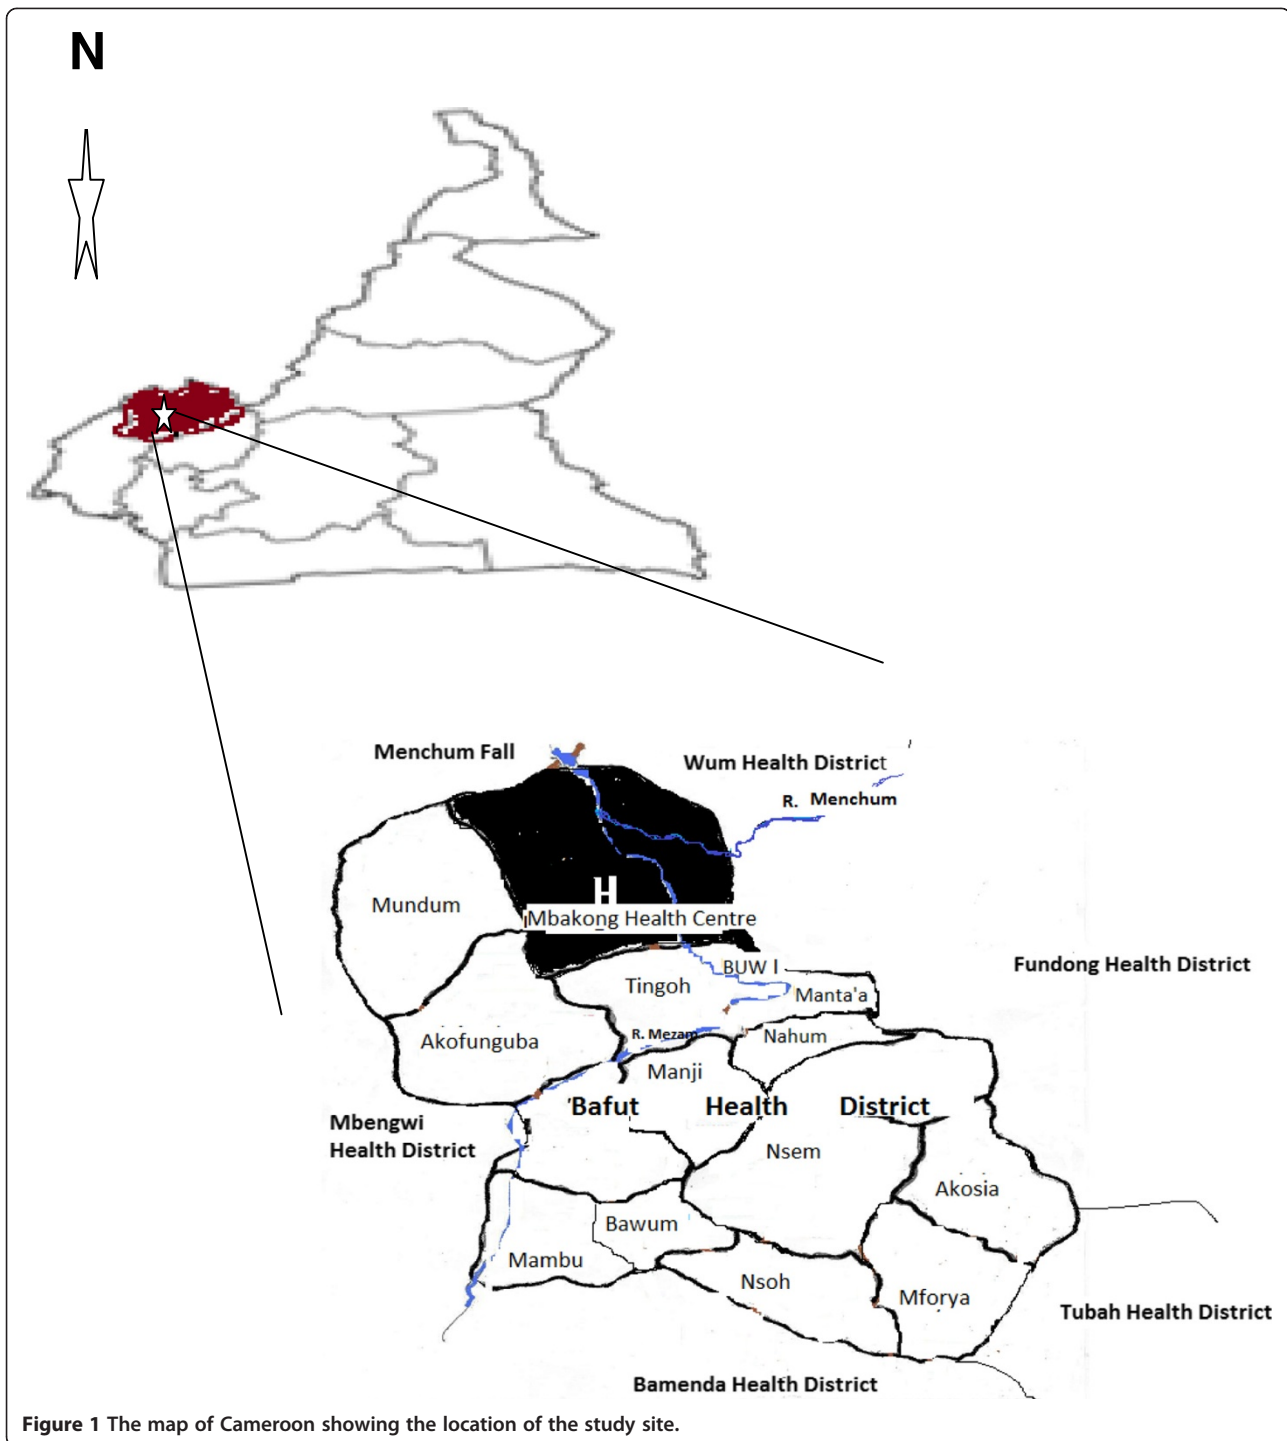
N

Menchum Fall

Wum Health District

R. Menchum

Mundum

H

Mbakong Health Centre

Fundong Health District

BUW I

Tingoh

Manta'a

R. Mezam

Nahum

Akofunguba

Manji

Mbengwi Health District

Bafut Health District

Nsem

Akosia

Bawum

Mambu

Nsoh

Mforya

Tubah Health District

Bamenda Health District

**Figure 1** The map of Cameroon showing the location of the study site.